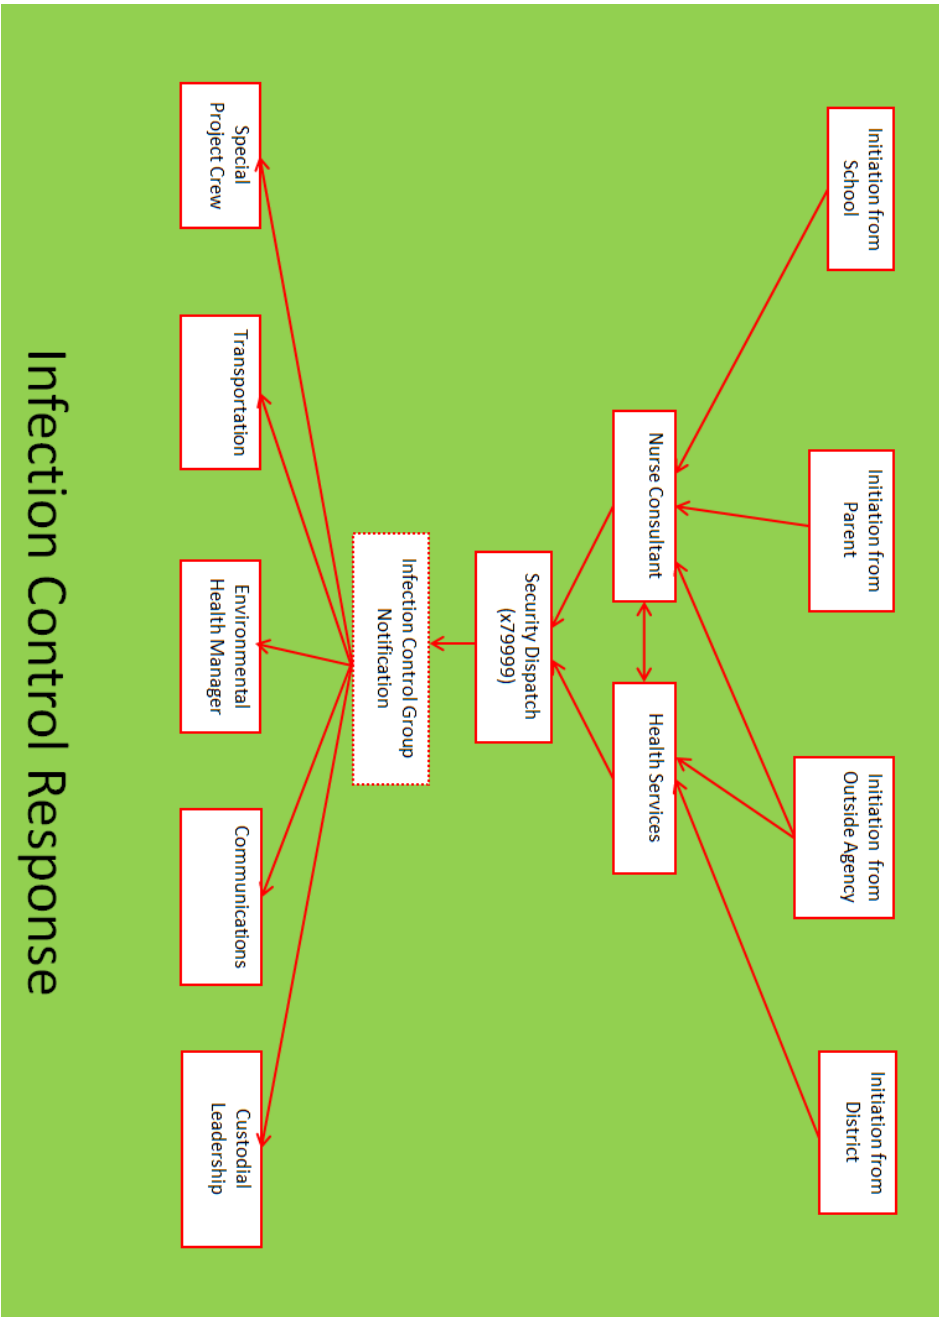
Infection Control Response

Initiation from School

Initiation from Parent

Initiation from Outside Agency

Initiation from District

Nurse Consultant

Health Services

Security Dispatch (x7999)

Infection Control Group Notification

Special Project Crew

Transportation

Environmental Health Manager

Communications

Custodial Leadership